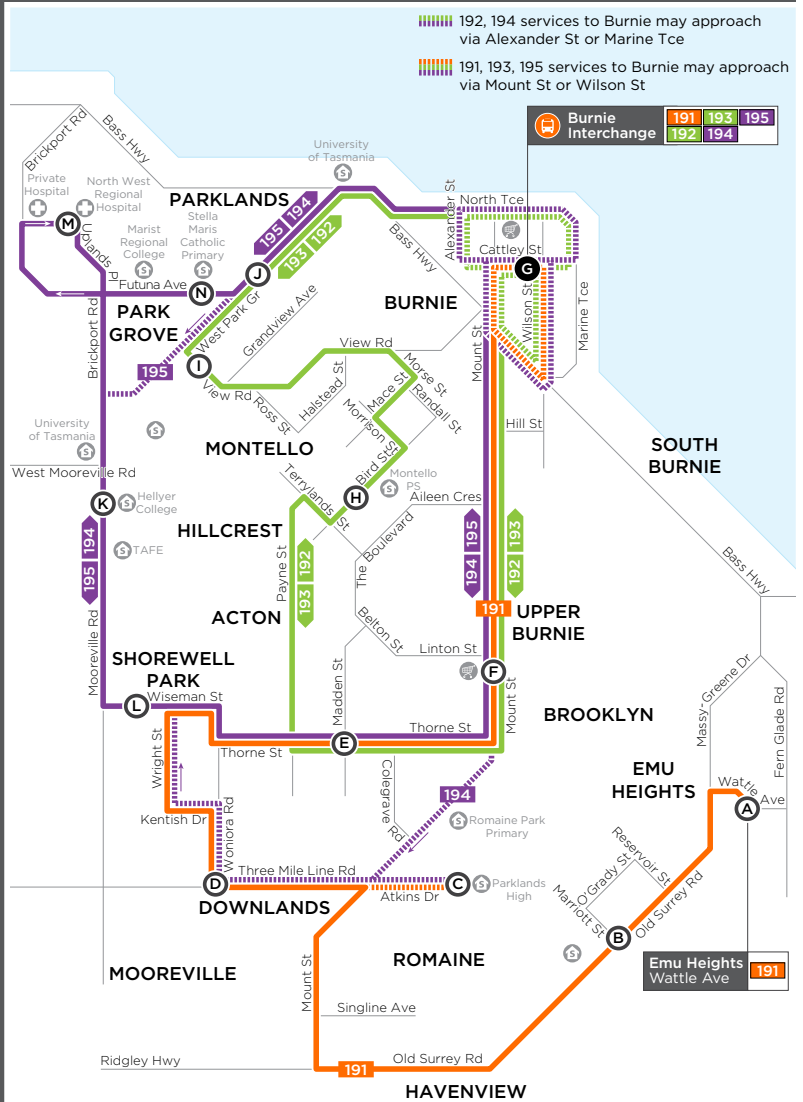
192, 194 services to Burnie may approach via Alexander St or Marine Tce

191, 193, 195 services to Burnie may approach via Mount St or Wilson St

Burnie Interchange
191 193 195
192 194

Brickport Rd
Bass Hwy
Private Hospital
North West Regional Hospital
University of Tasmania
PARKLANDS
195 194
193 192
Marist Regional College
Stella Maris Catholic Primary
M
Upland Pl
Futuna Ave
N
J
West Park Gr
PARK GROVE
Grandview Ave
Bass Hwy
Alexander St
North Tce
Cattley St
G
BURNIE
Wilson St
Marine Tce
Mount St
I
195
View Rd
View Rd
Ross St
Halstead St
Morse St
Mace St
Morrison St
Randall St
Hill St
Brickport Rd
University of Tasmania
MONTELLO
SOUTH BURNIE
West Mooreville Rd
Bird St
H
Montello PS
Terrylands St
Aileen Cres
K
Hellyer College
HILLCREST
194
195
TAFE
The Boulevard
195
194
193
192
Payne St
193 192
ACTON
191
UPPER BURNIE
Bass Hwy
Belton St
SHOREWELL PARK
Mooreville Rd
Linton St
F
Madden St
Massy-Greene Dr
L
Wiseman St
Mount St
BROOKLYN
Fern Glade Rd
Thorne St
E
Thorne St
Wright St
EMU HEIGHTS
Wattle Ave
A
Colegrave Rd
194
Kentish Dr
Woniora Rd
Romaine Park Primary
Reservoir St
O'Grady St
Three Mile Line Rd
D
C
Parklands High
Old Surrey Rd
DOWNLANDS
Atkins Dr
Marriott St
B
MOORE VILLE
ROMAINE
Emu Heights Wattle Ave
191
Mount St
Singline Ave
Ridgley Hwy
Old Surrey Rd
191
HAVENVIEW